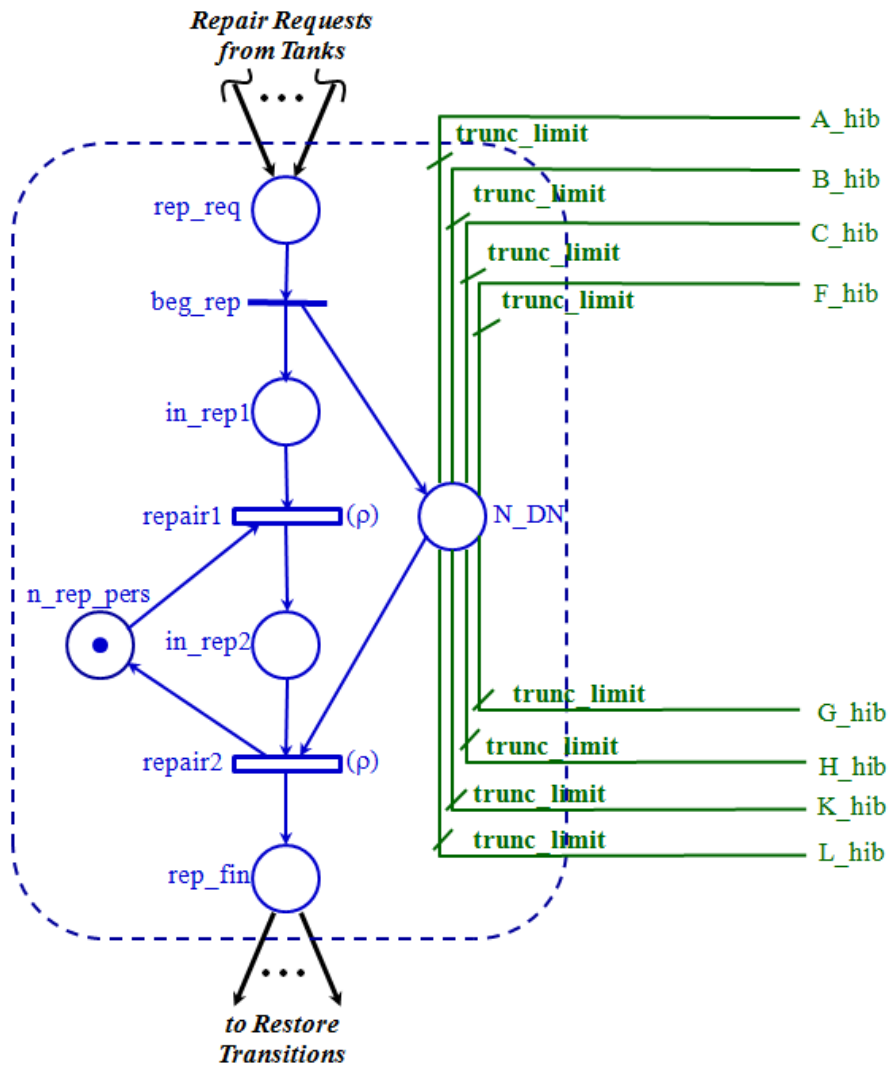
Repair Requests from Tanks

...

rep_req

beg_rep

in_rep1

repair1 (ρ)

n_rep_pers

in_rep2

repair2 (ρ)

rep_fin

...

to Restore Transitions

N_DN

trunc_limit A_hib
trunc_limit B_hib
trunc_limit C_hib
trunc_limit F_hib
trunc_limit G_hib
trunc_limit H_hib
trunc_limit K_hib
trunc_limit L_hib